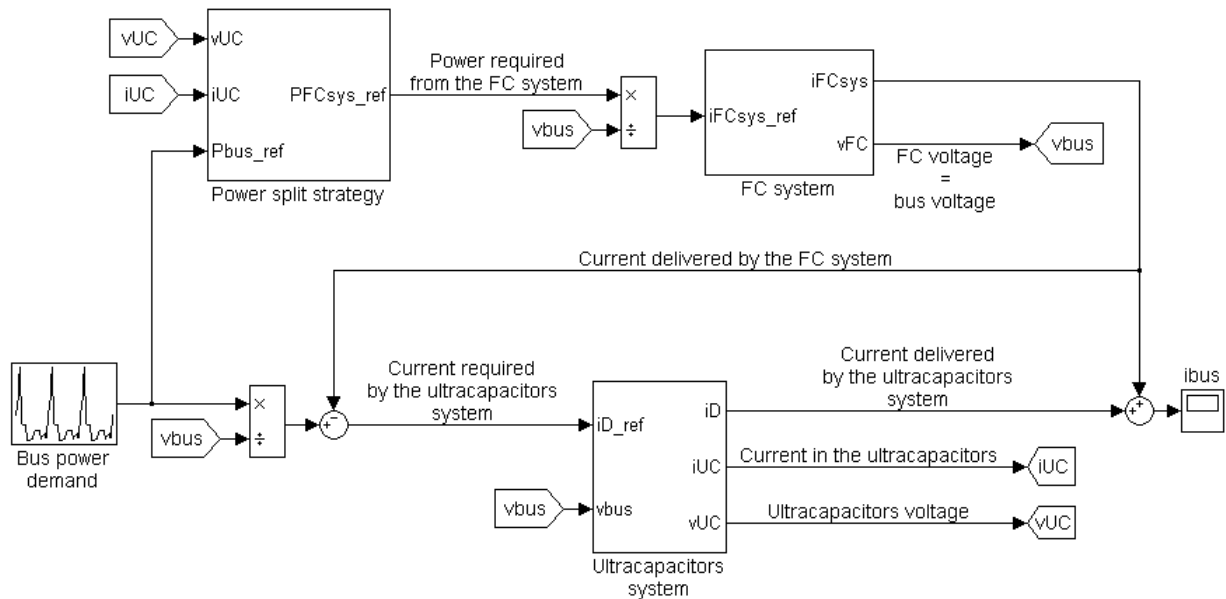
vUC

iUC

vUC

iUC

Pbus_ref

PFCsys_ref

Power split strategy

Power required from the FC system

×

÷

vbus

iFCsys_ref

iFCsys

vFC

FC system

vbus

FC voltage = bus voltage

Current delivered by the FC system

Bus power demand

×

÷

vbus

+

−

Current required by the ultracapacitors system

iD_ref

iD

iUC

vbus

vbus

vUC

Ultracapacitors system

Current delivered by the ultracapacitors system

+

+

ibus

Current in the ultracapacitors

iUC

Ultracapacitors voltage

vUC